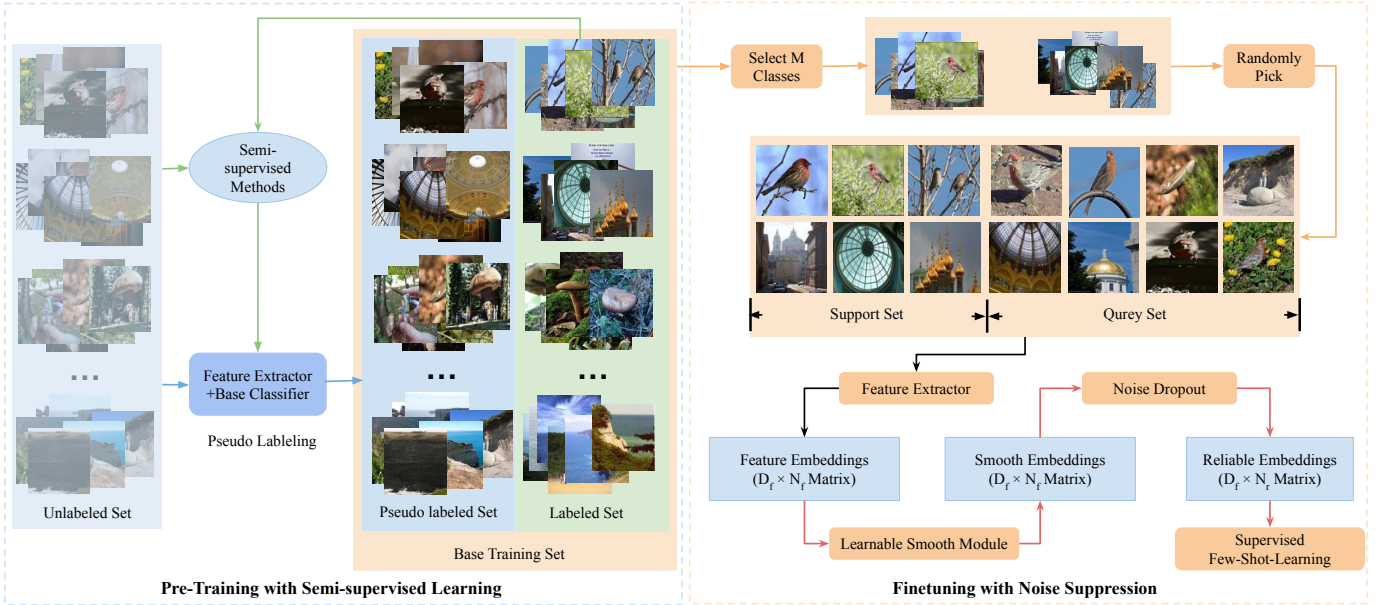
Semi-supervised Methods

...

Feature Extractor +Base Classifier

Pseudo Lableling

Unlabeled Set

...

...

Pseudo labeled Set

Labeled Set

Base Training Set

Pre-Training with Semi-supervised Learning

Select M Classes

Randomly Pick

Support Set

Qurey Set

Feature Extractor

Noise Dropout

Feature Embeddings ($D_f \times N_f$ Matrix)

Smooth Embeddings ($D_f \times N_f$ Matrix)

Reliable Embeddings ($D_f \times N_r$ Matrix)

Learnable Smooth Module

Supervised Few-Shot-Learning

Finetuning with Noise Suppression